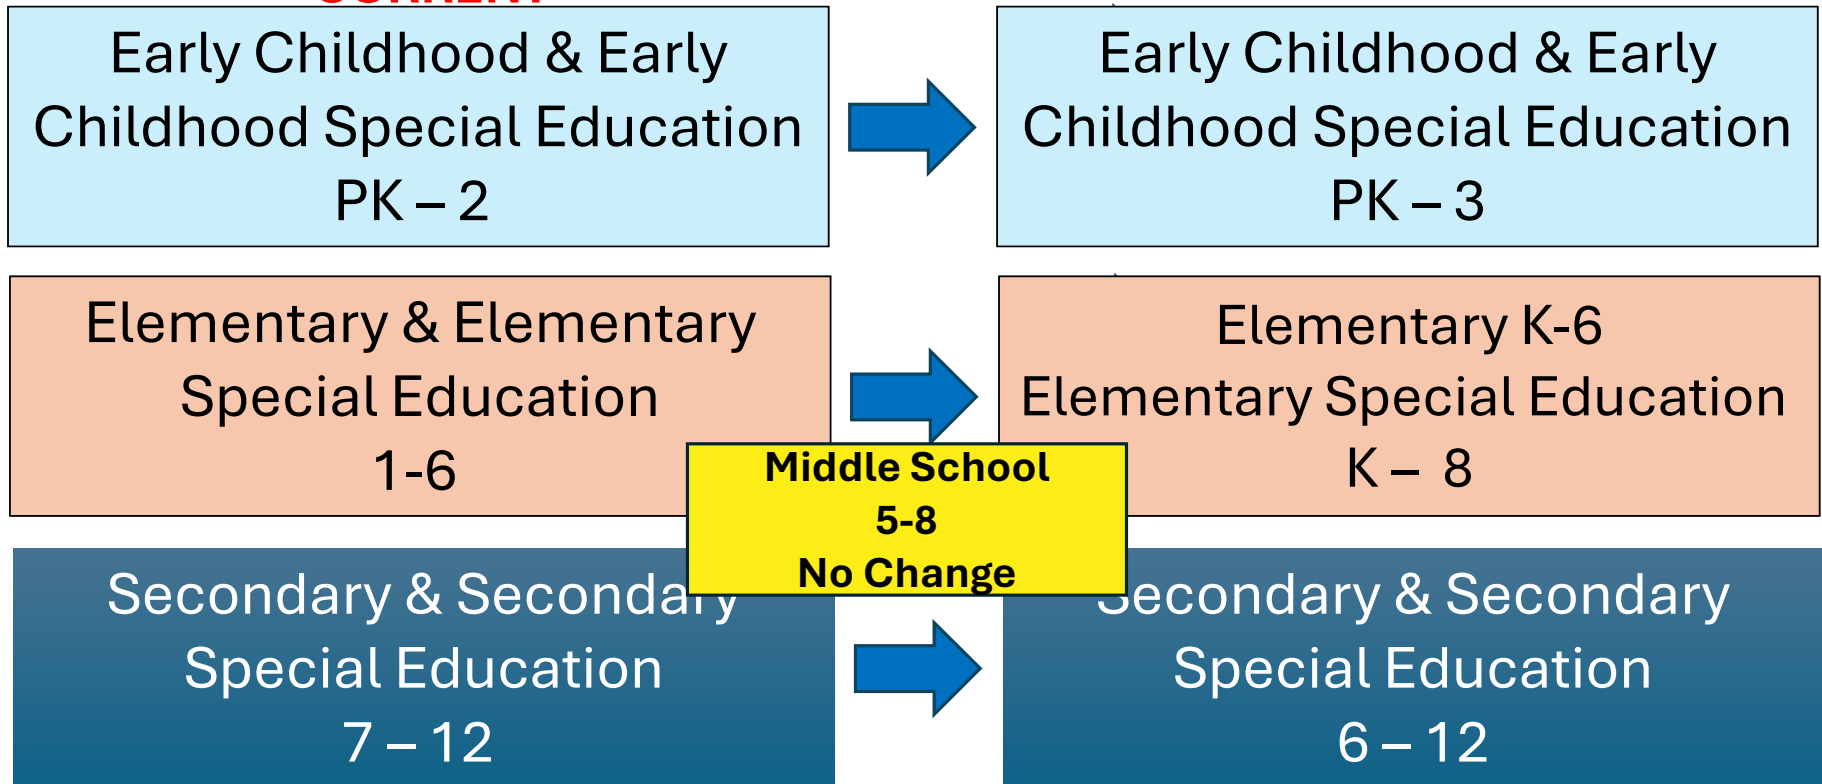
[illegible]

Early Childhood & Early Childhood Special Education PK – 2

Early Childhood & Early Childhood Special Education PK – 3

Elementary & Elementary Special Education 1-6

Elementary K-6 Elementary Special Education K – 8

Middle School 5-8 No Change

Secondary & Secondary Special Education 7 – 12

Secondary & Secondary Special Education 6 – 12